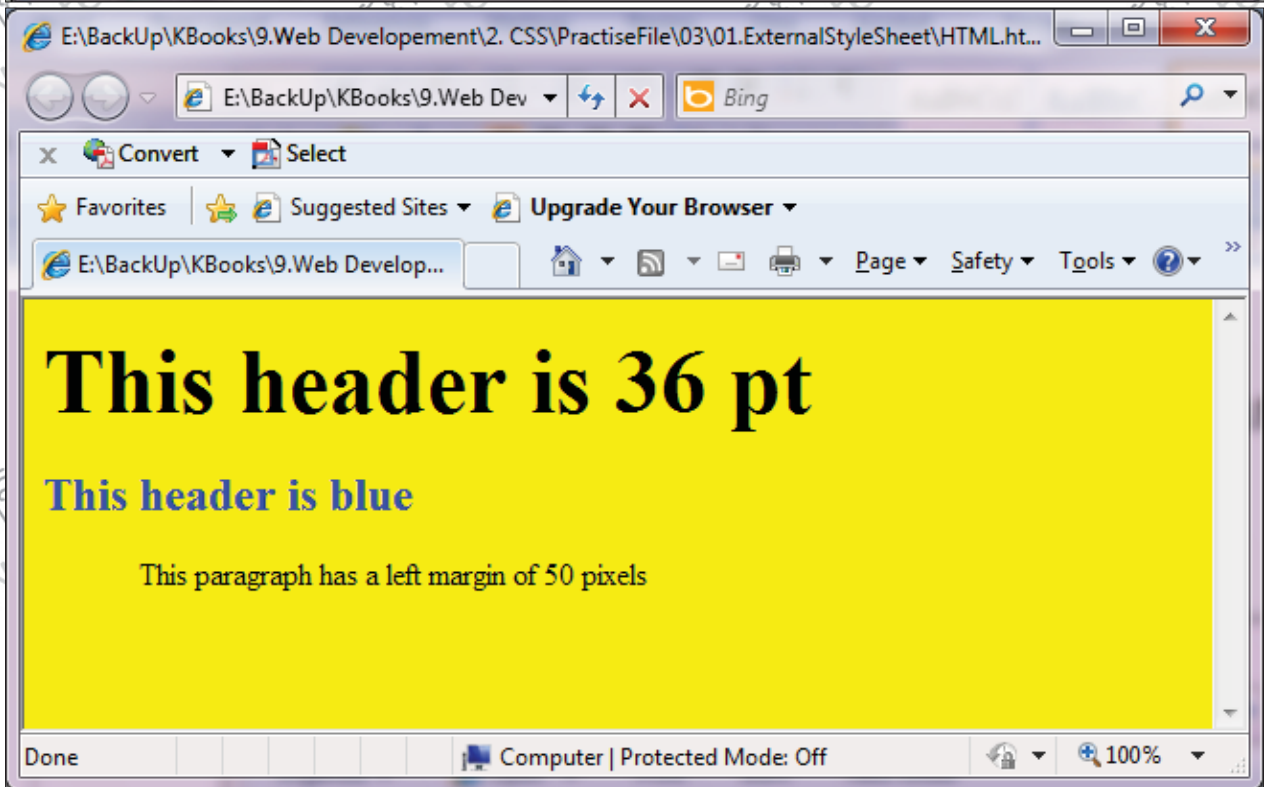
E:\BackUp\KBooks\9.Web Developement\2. CSS\PractiseFile\03\01.ExternalStyleSheet\HTML.ht...

E:\BackUp\KBooks\9.Web Dev

Bing

Convert Select

Favorites Suggested Sites Upgrade Your Browser

E:\BackUp\KBooks\9.Web Develop...

Page Safety Tools

This header is 36 pt

This header is blue

This paragraph has a left margin of 50 pixels

Done

Computer | Protected Mode: Off

100%